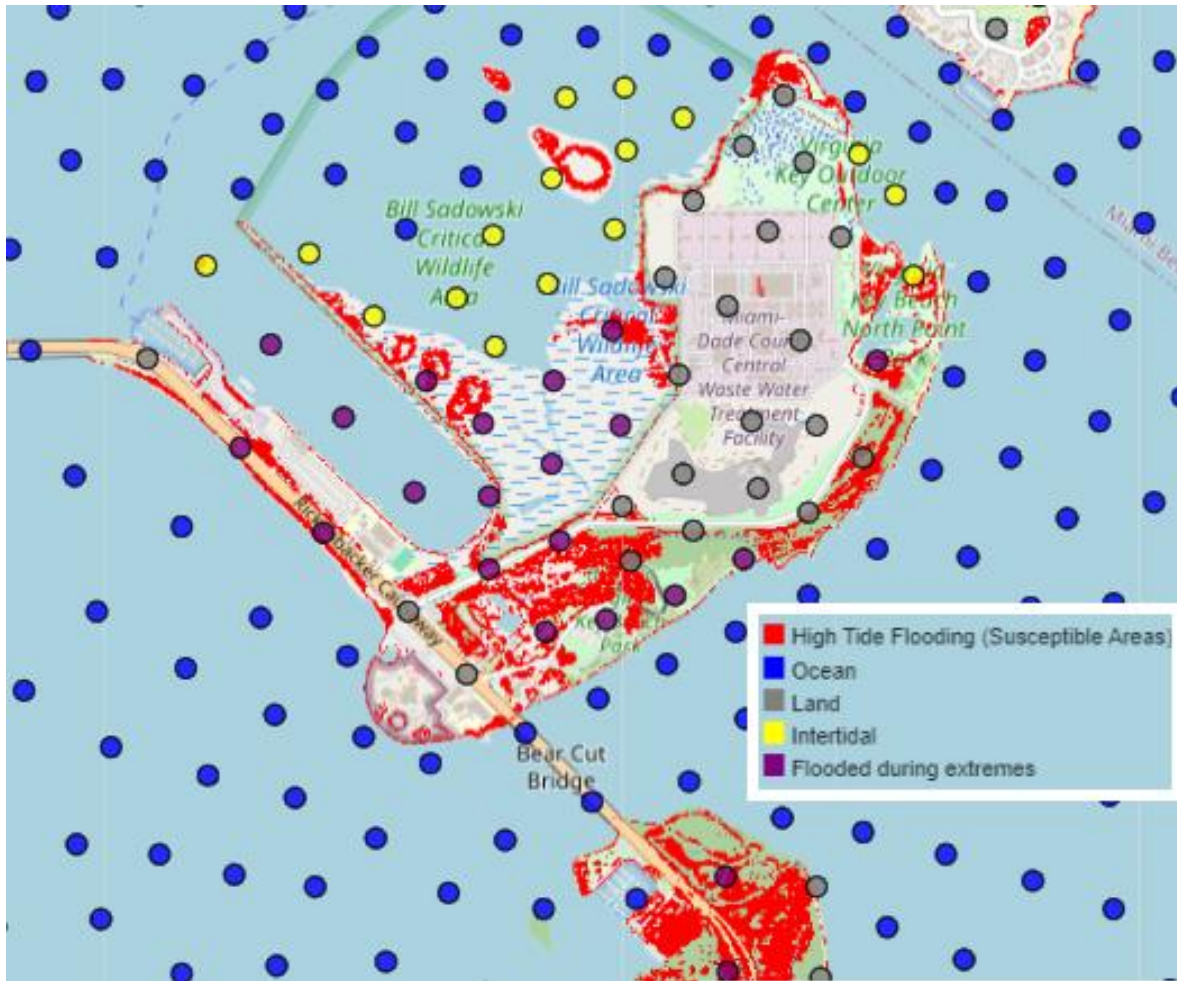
Bill Sadowski Critical Wildlife Area

Bill Sadowski Critical Wildlife Area

Virginia Key Outdoor Center

Miami-Dade County Central Waste Water Treatment Facility

Key Beach North Point

Rickenbacker Causeway

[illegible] Park

Bear Cut Bridge

Miami Be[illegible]

High Tide Flooding (Susceptible Areas)
Ocean
Land
Intertidal
Flooded during extremes